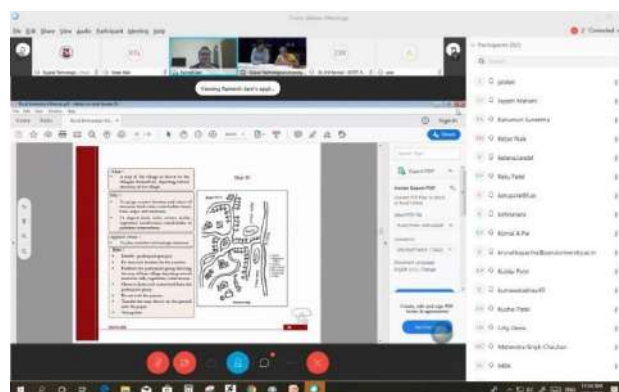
File Edit View Audio Participant Meeting Help

Viewing Ramesh Jani's appl...

Participants (60)

Jadav
Jayant Mahant
Ketan Naik
Balu Patel
Komal A Pai
Kuldip Patel
Mahendra Singh Chauhan

Map-Ill

Export PDF

Sign In